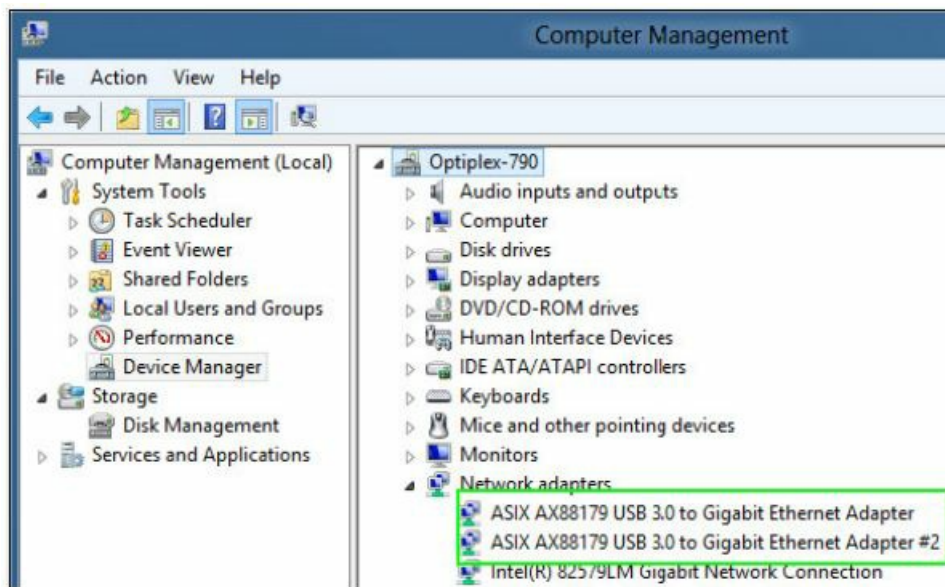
Computer Management

File Action View Help

Computer Management (Local)
System Tools
Task Scheduler
Event Viewer
Shared Folders
Local Users and Groups
Performance
Device Manager
Storage
Disk Management
Services and Applications

Optiplex-790
Audio inputs and outputs
Computer
Disk drives
Display adapters
DVD/CD-ROM drives
Human Interface Devices
IDE ATA/ATAPI controllers
Keyboards
Mice and other pointing devices
Monitors
Network adapters
ASIX AX88179 USB 3.0 to Gigabit Ethernet Adapter
ASIX AX88179 USB 3.0 to Gigabit Ethernet Adapter #2
Intel(R) 82579LM Gigabit Network Connection